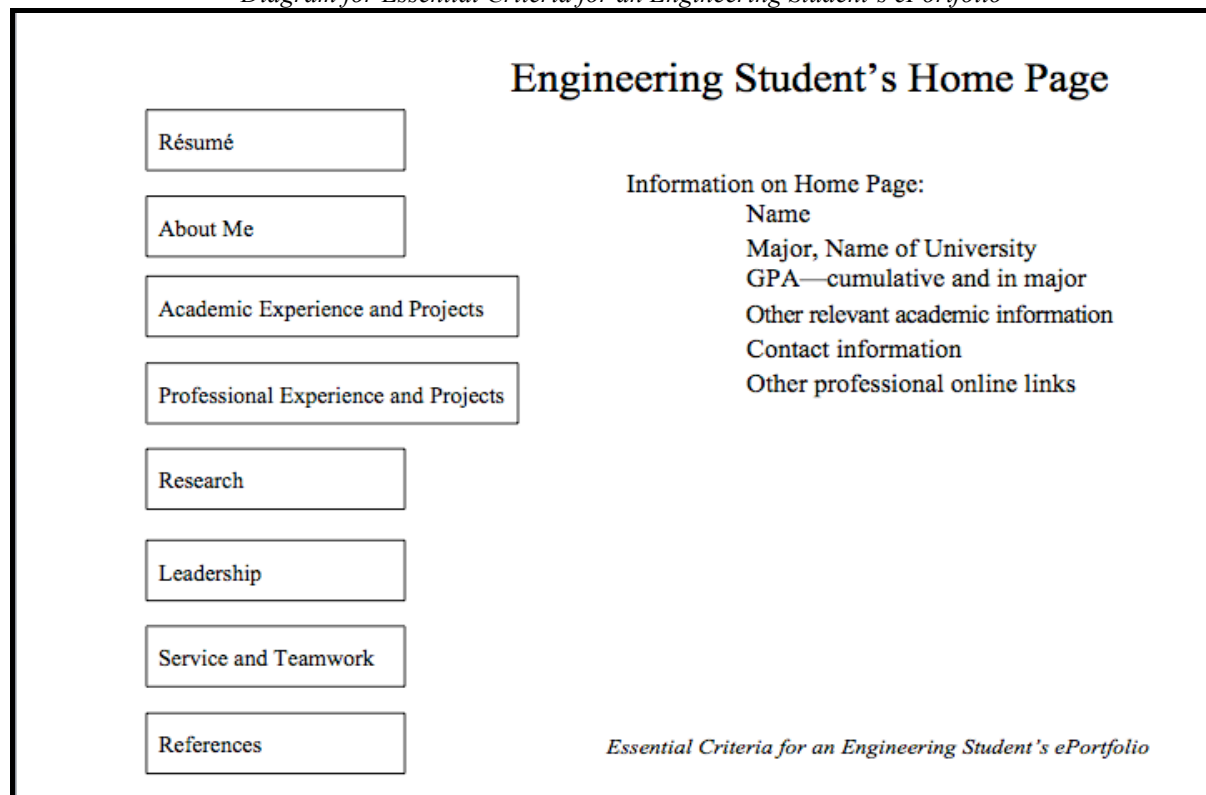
Diagram for Essential Criteria for an Engineering Student's ePortfolio

Engineering Student's Home Page

Résumé

About Me

Academic Experience and Projects

Professional Experience and Projects

Research

Leadership

Service and Teamwork

References

Information on Home Page:
Name
Major, Name of University
GPA—cumulative and in major
Other relevant academic information
Contact information
Other professional online links

Essential Criteria for an Engineering Student's ePortfolio